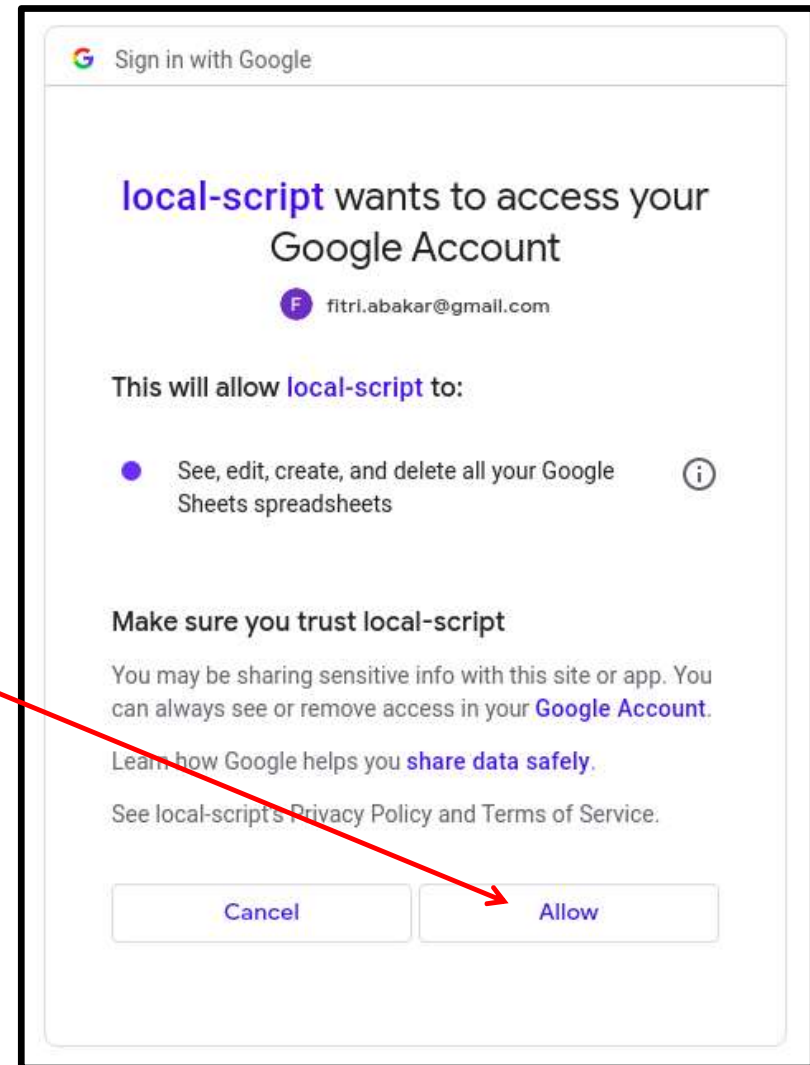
G Sign in with Google

local-script wants to access your Google Account

F fitri.abakar@gmail.com

This will allow local-script to:

See, edit, create, and delete all your Google Sheets spreadsheets

Make sure you trust local-script

You may be sharing sensitive info with this site or app. You can always see or remove access in your Google Account.

Learn how Google helps you share data safely.

See local-script's Privacy Policy and Terms of Service.

Cancel

Allow